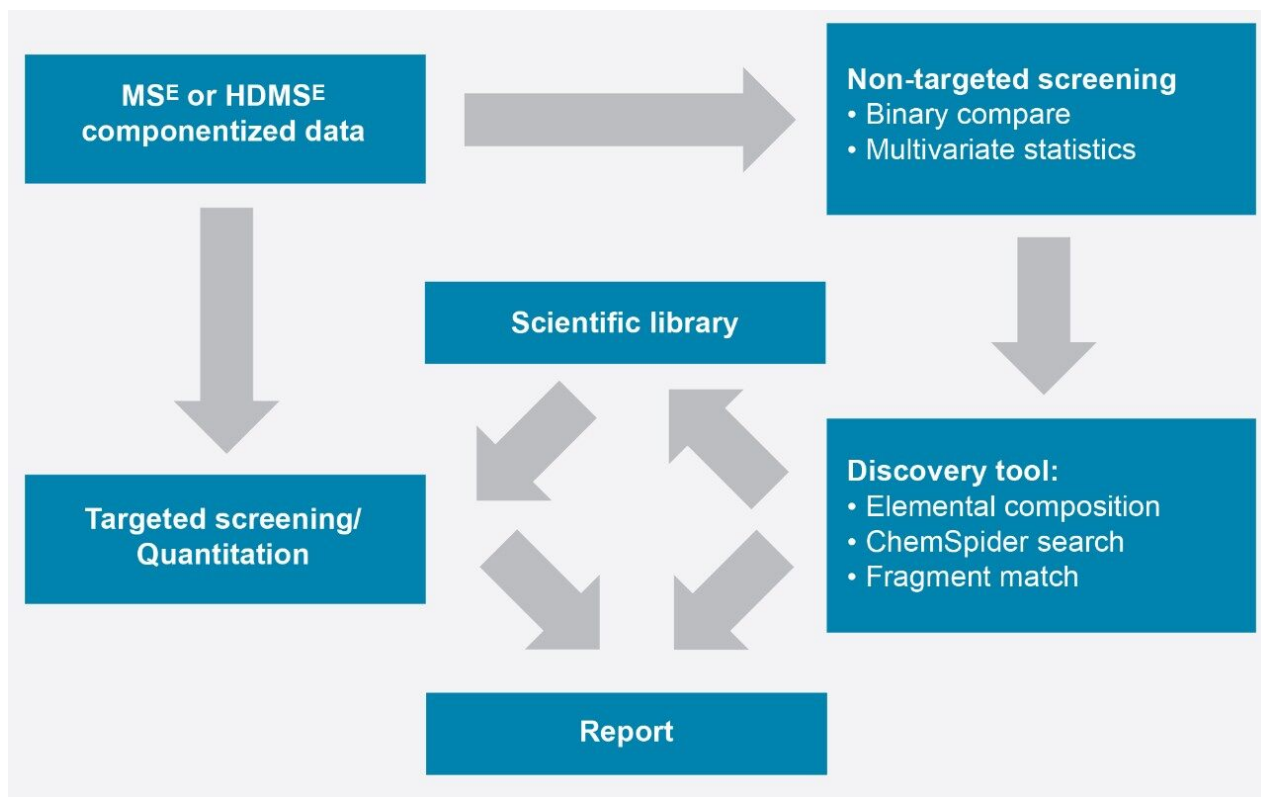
MS$^{E}$ or HDMS$^{E}$ componentized data

Non-targeted screening
• Binary compare
• Multivariate statistics

Scientific library

Targeted screening/ Quantitation

Discovery tool:
• Elemental composition
• ChemSpider search
• Fragment match

Report